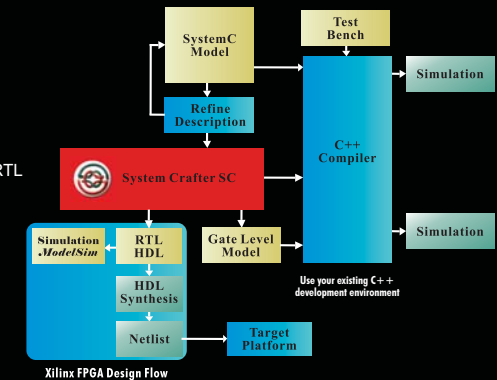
RTL

SystemC Model

Test Bench

Refine Description

C++ Compiler

Simulation

System Crafter SC

Simulation ModelSim

RTL HDL

Gate Level Model

Simulation

HDL Synthesis

Netlist

Target Platform

Use your existing C++ development environment

Xilinx FPGA Design Flow